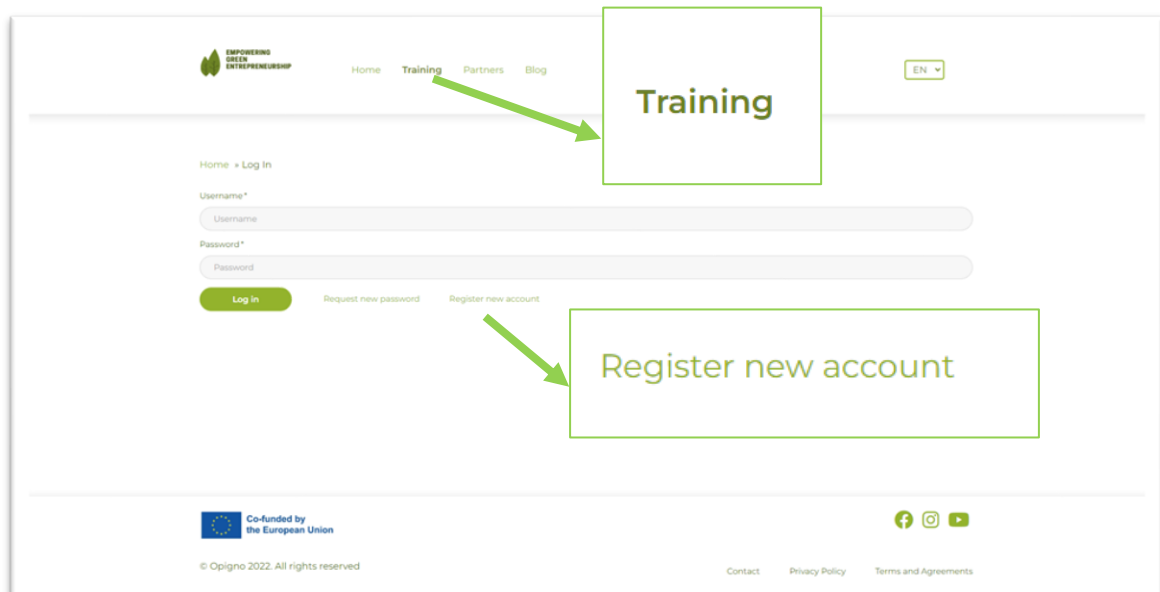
EMPOWERING GREEN ENTREPRENEURSHIP

Home Training Partners Blog

EN

Training

Home » Log In

Username*

Username

Password*

Password

Log in

Request new password

Register new account

Register new account

Co-funded by the European Union

© Opigno 2022. All rights reserved

Contact Privacy Policy Terms and Agreements